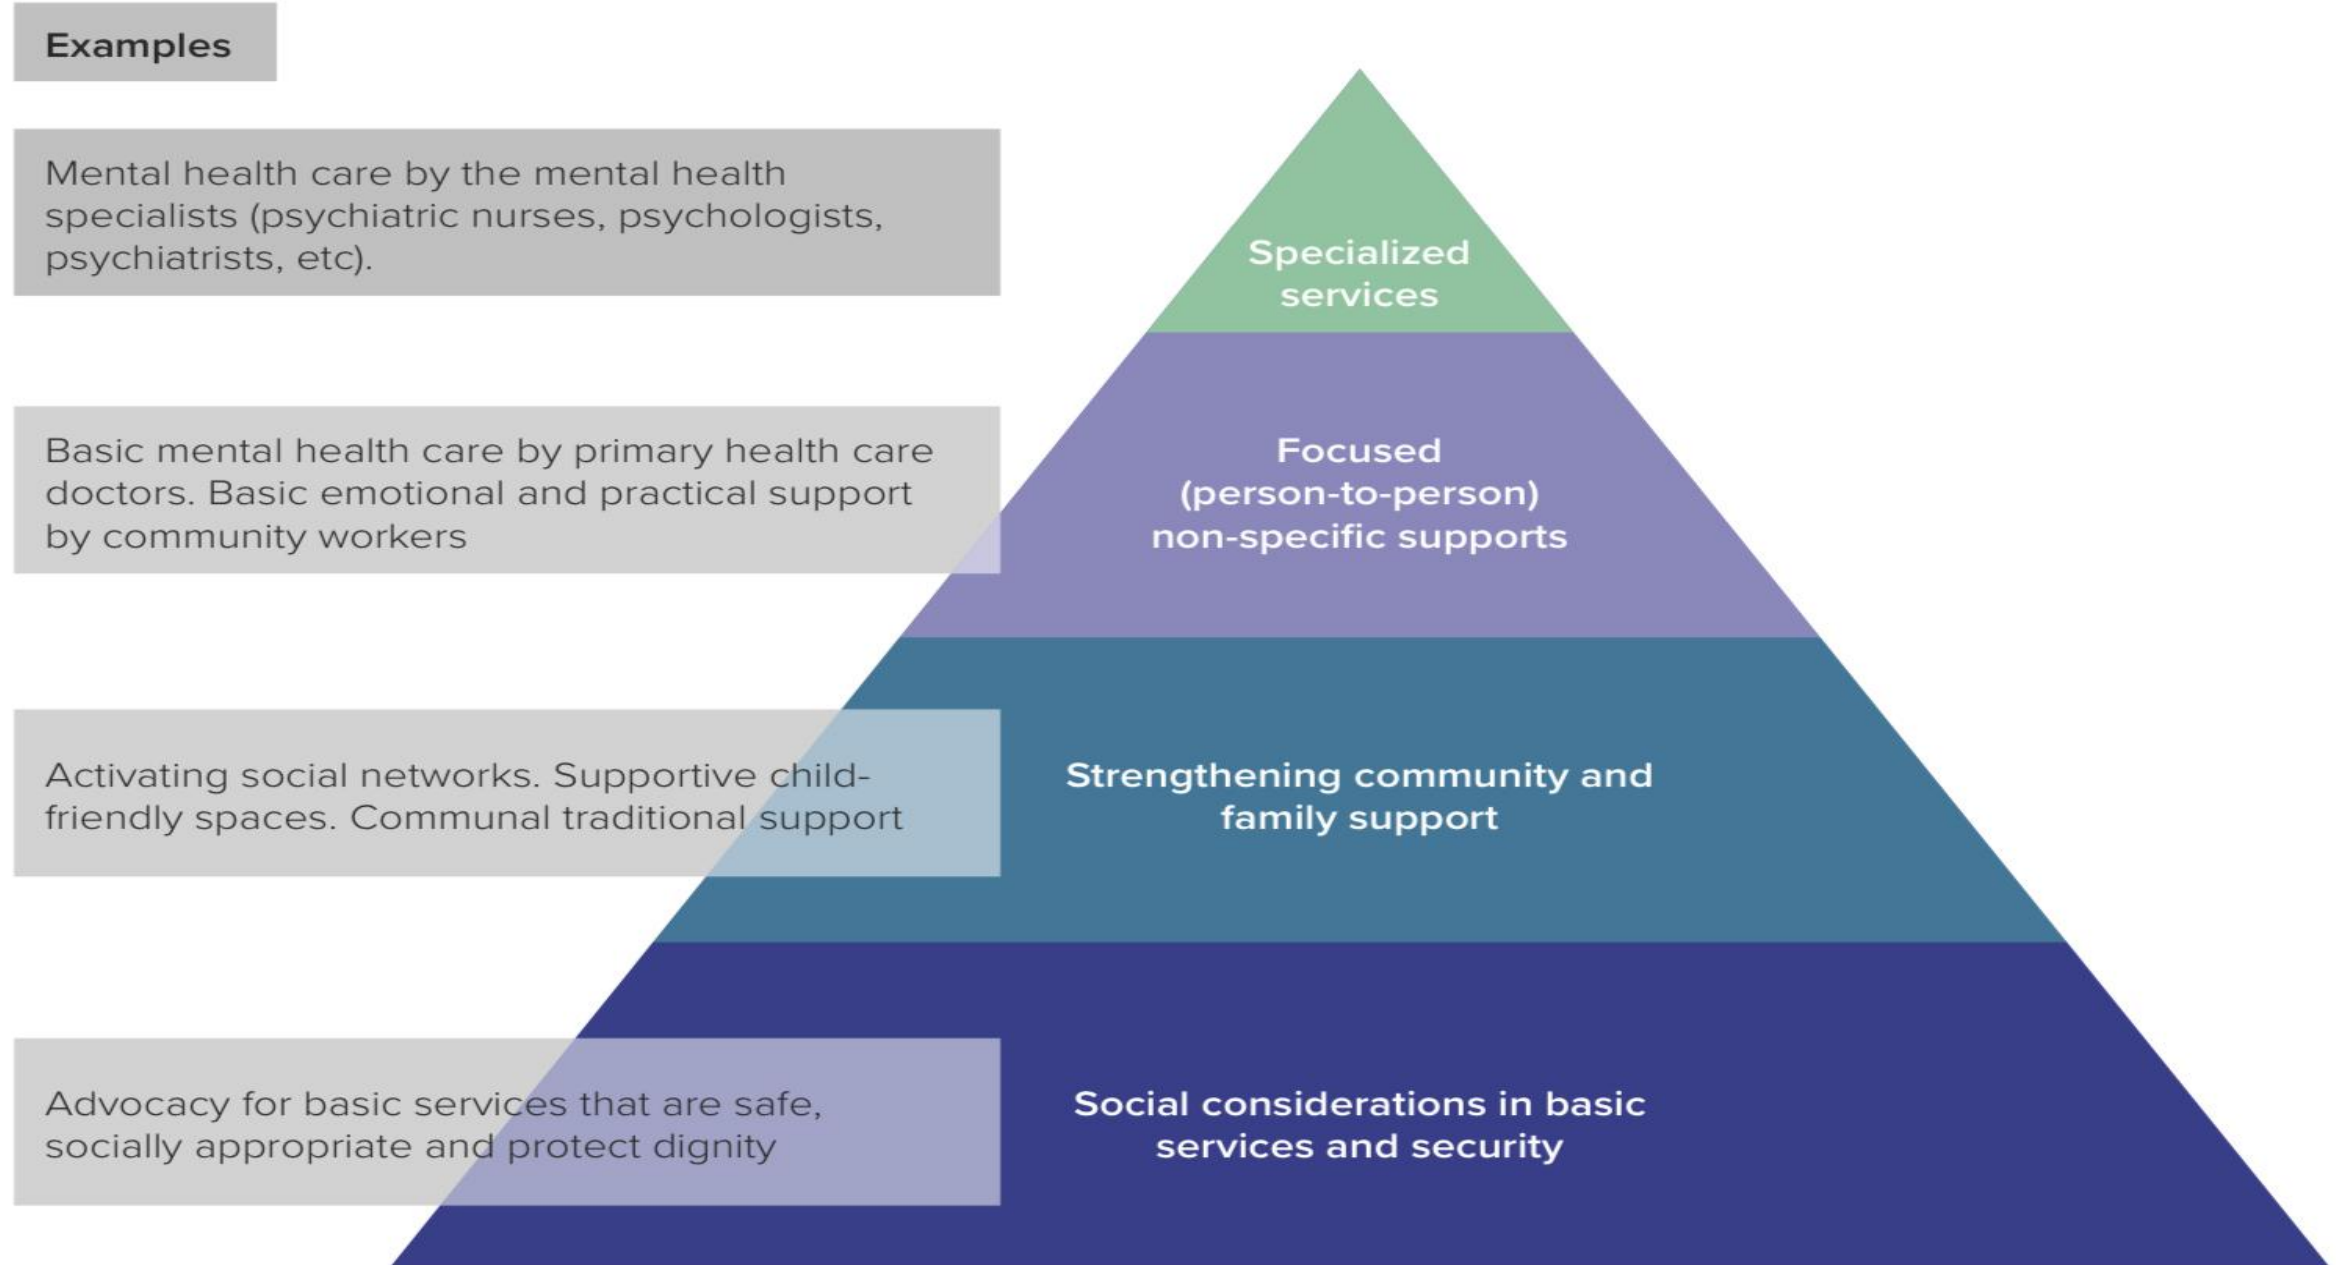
Examples

Mental health care by the mental health specialists (psychiatric nurses, psychologists, psychiatrists, etc).

Specialized services

Basic mental health care by primary health care doctors. Basic emotional and practical support by community workers

Focused (person-to-person) non-specific supports

Activating social networks. Supportive child-friendly spaces. Communal traditional support

Strengthening community and family support

Advocacy for basic services that are safe, socially appropriate and protect dignity

Social considerations in basic services and security